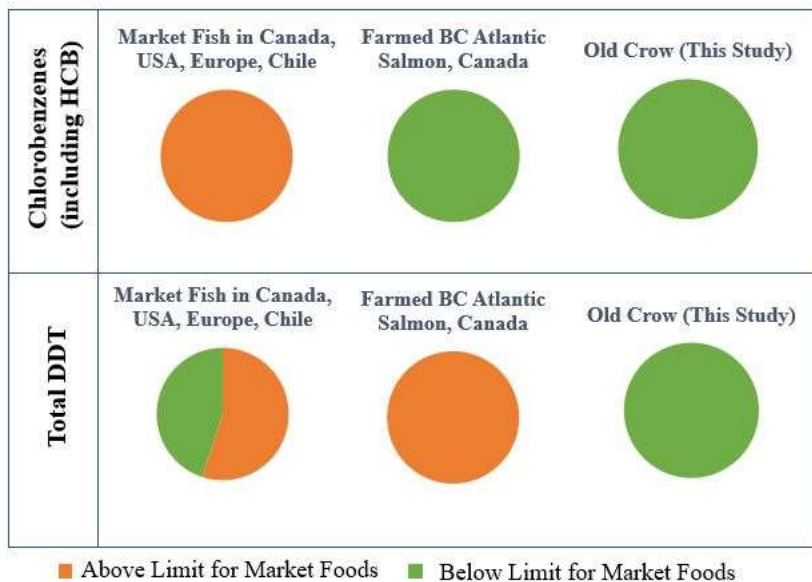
| | | | |
|---|---|---|---|
| Chlorobenzenes (including HCB) | Market Fish in Canada, USA, Europe, Chile | Farmed BC Atlantic Salmon, Canada | Old Crow (This Study) |
| Total DDT | Market Fish in Canada, USA, Europe, Chile | Farmed BC Atlantic Salmon, Canada | Old Crow (This Study) |

Above Limit for Market Foods Below Limit for Market Foods